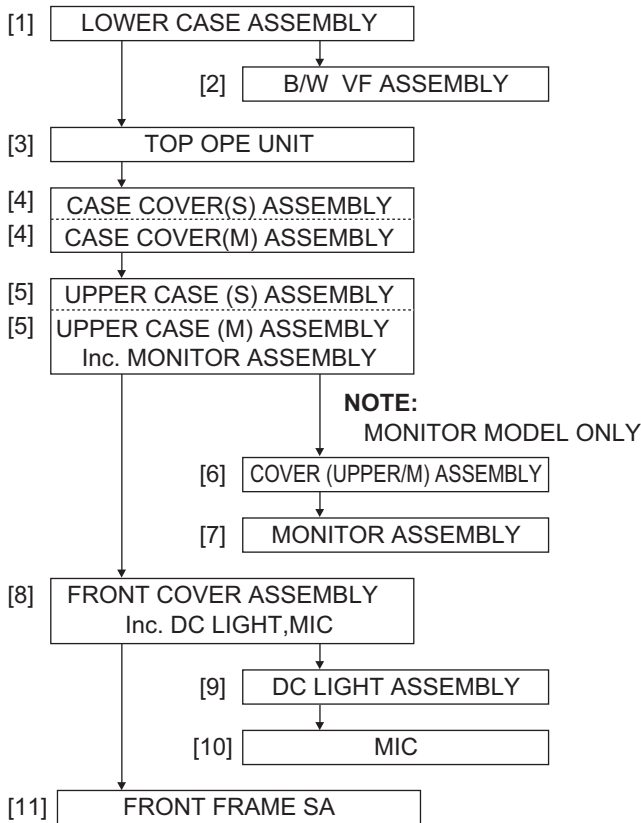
[1] LOWER CASE ASSEMBLY

[2] B/W VF ASSEMBLY

[3] TOP OPE UNIT

[4] CASE COVER(S) ASSEMBLY
[4] CASE COVER(M) ASSEMBLY

[5] UPPER CASE (S) ASSEMBLY
[5] UPPER CASE (M) ASSEMBLY Inc. MONITOR ASSEMBLY

NOTE:
MONITOR MODEL ONLY

[6] COVER (UPPER/M) ASSEMBLY

[7] MONITOR ASSEMBLY

[8] FRONT COVER ASSEMBLY Inc. DC LIGHT,MIC

[9] DC LIGHT ASSEMBLY

[10] MIC

[11] FRONT FRAME SA